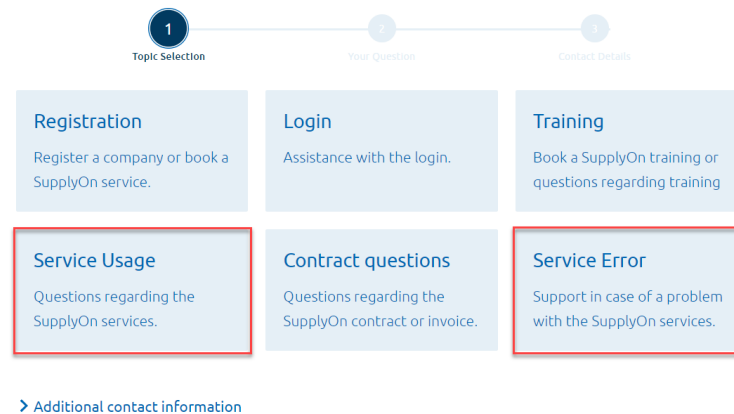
1
Topic Selection
2
Your Question
3
Contact Details

Registration
Register a company or book a SupplyOn service.

Login
Assistance with the login.

Training
Book a SupplyOn training or questions regarding training

Service Usage
Questions regarding the SupplyOn services.

Contract questions
Questions regarding the SupplyOn contract or invoice.

Service Error
Support in case of a problem with the SupplyOn services.

> Additional contact information